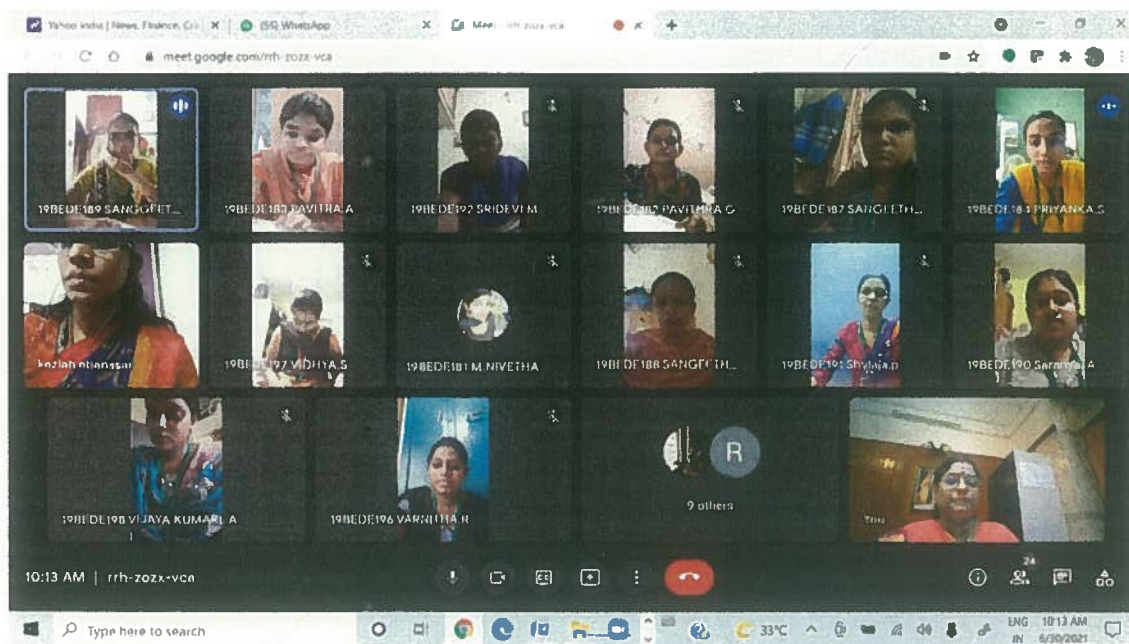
Yahoo India | News, Finance, Cri
(56) WhatsApp
Meet - rrh-zozx-vca
meet.google.com/rrh-zozx-vca

19BEDE189 SANGEET...
19BEDE183 PAVITRA A
19BEDE192 SRIDEVI M
19BEDE182 PAVITHRA G
19BEDE187 SANGEETH...
19BEDE184 PRIYANKA S
kozlan nbiangsai
19BEDE197 VIDHYA S
19BEDE181 M NIVETHA
19BEDE188 SANGEETH...
19BEDE191 Shylaja p
19BEDE190 Saranya A
19BEDE198 VIJAYA KUMARI A
19BEDE196 VARNITHA R
R
9 others
You

10:13 AM | rrh-zozx-vca
24

Type here to search
33°C
ENG IN
10:13 AM
6/30/2021